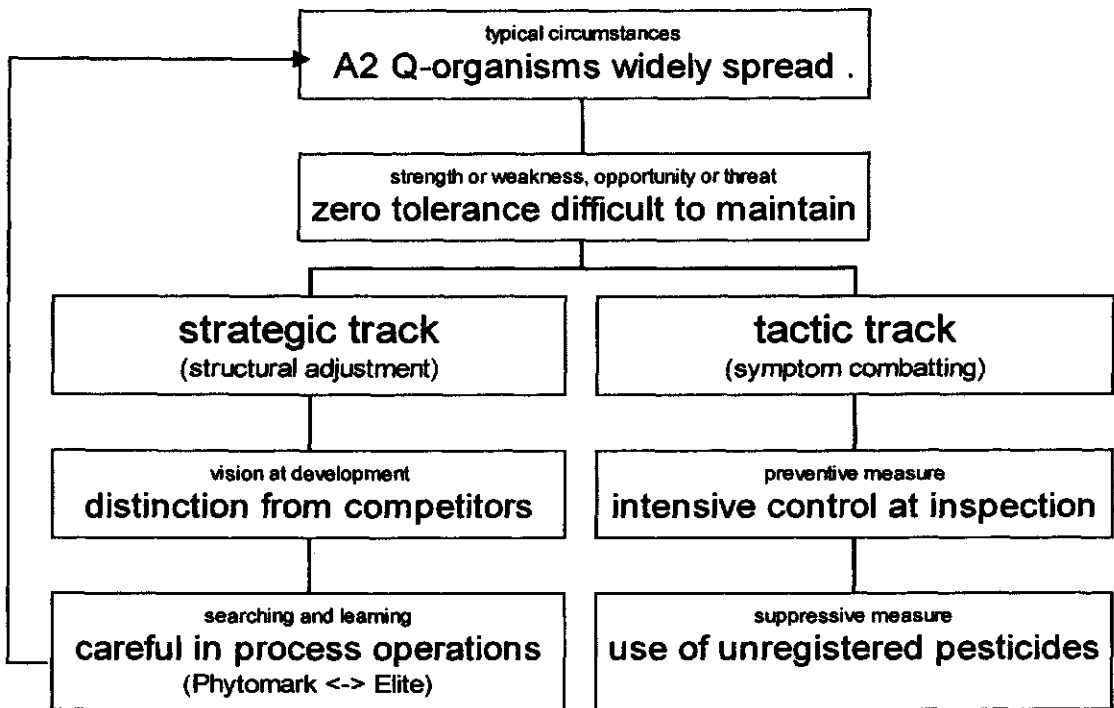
typical circumstances
A2 Q-organisms widely spread .

strength or weakness, opportunity or threat
zero tolerance difficult to maintain

strategic track
(structural adjustment)

vision at development
distinction from competitors

searching and learning
careful in process operations
(Phytomark <-> Elite)

tactic track
(symptom combatting)

preventive measure
intensive control at inspection

suppressive measure
use of unregistered pesticides